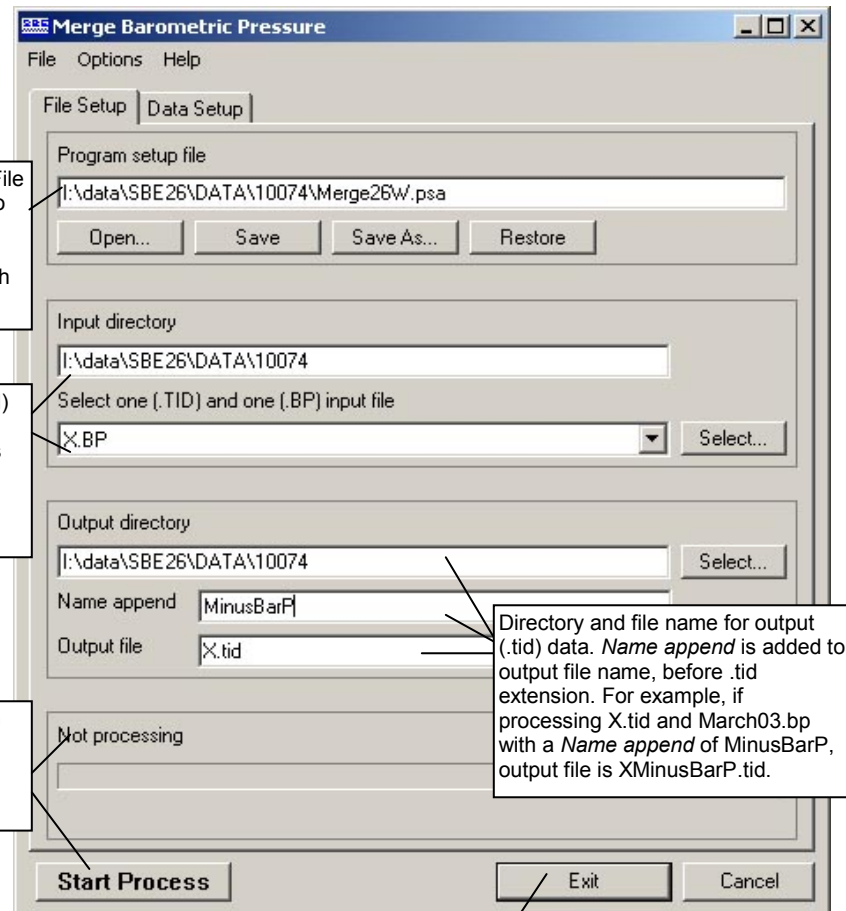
Merge Barometric Pressure

File Options Help

File Setup | Data Setup

Program setup file

I:\data\SBE26\DATA\10074\Merge26W.psa

Open... Save Save As... Restore

Input directory

I:\data\SBE26\DATA\10074

Select one (.TID) and one (.BP) input file

X.BP

Select...

Output directory

I:\data\SBE26\DATA\10074

Select...

Name append MinusBarP

Output file X.tid

Directory and file name for output (.tid) data. *Name append* is added to output file name, before .tid extension. For example, if processing X.tid and March03.bp with a *Name append* of MinusBarP, output file is XMinusBarP.tid.

Not processing

Start Process

Exit

Cancel

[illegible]ile
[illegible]p
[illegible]h
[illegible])
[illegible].